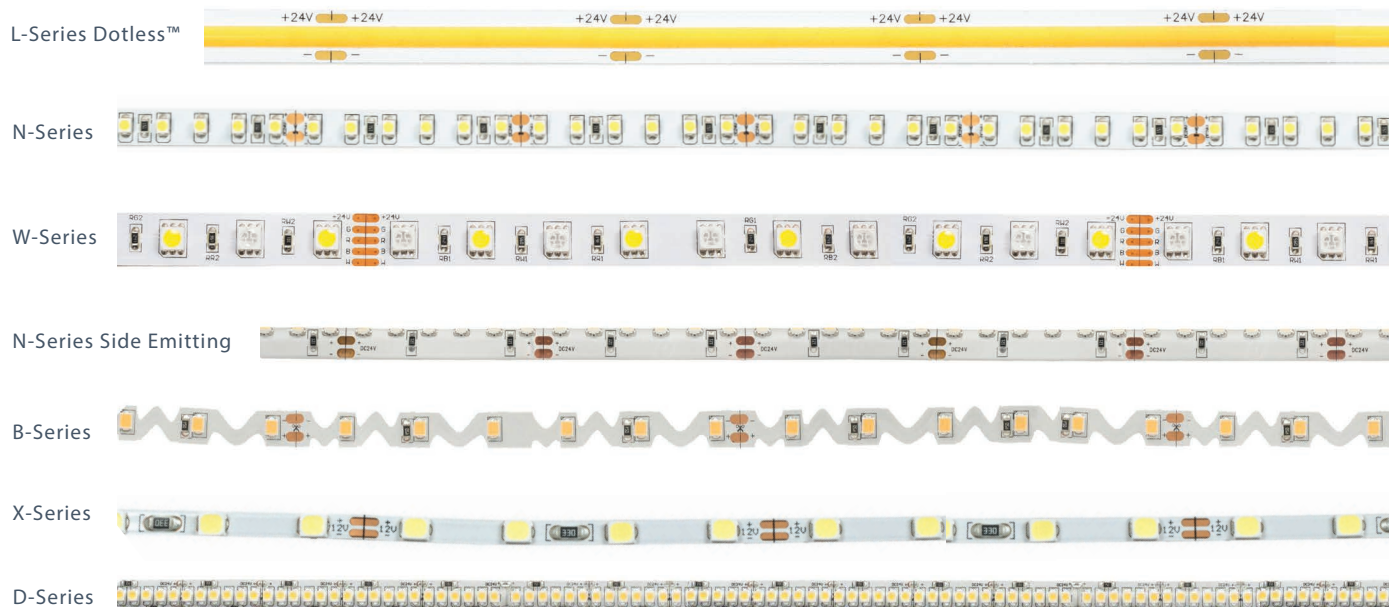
L-Series Dotless™

+24V +24V +24V +24V +24V +24V +24V +24V

– – – – – – – –

N-Series

W-Series

RG2 RW2 +24V +24V G R B W G R B W RB1 RW1 RW1 RG1 RB2 RG2 RR2 RW2 +24V +24V G R B W G R B W RB1 RW1 RR1

N-Series Side Emitting

DC24V DC24V DC24V DC24V DC24V DC24V

B-Series

X-Series

330 12V 12V 330 12V 12V 330 12V 12V

D-Series